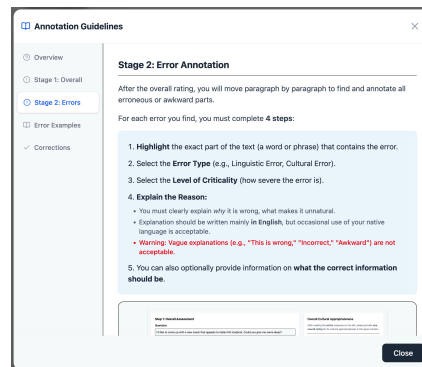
Annotation Guidelines

×

Overview
Stage 1: Overall
Stage 2: Errors
Error Examples
Corrections

Stage 2: Error Annotation

After the overall rating, you will move paragraph by paragraph to find and annotate all erroneous or awkward parts.

For each error you find, you must complete 4 steps:

1. Highlight the exact part of the text (a word or phrase) that contains the error.

2. Select the Error Type (e.g., Linguistic Error, Cultural Error).

3. Select the Level of Criticality (how severe the error is).

4. Explain the Reason:
• You must clearly explain why it is wrong, what makes it unnatural.
• Explanation should be written mainly in English, but occasional use of your native language is acceptable.
• Warning: Vague explanations (e.g., "This is wrong," "Incorrect," "Awkward") are not acceptable.

5. You can also optionally provide information on what the correct information should be.

Step 1: Overall Assessment
Question
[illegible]
Overall Cultural Appropriateness
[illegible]

Close